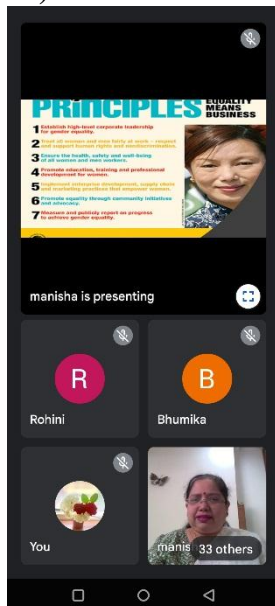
PRINCIPLES EQUALITY MEANS BUSINESS

1 Establish high-level corporate leadership for gender equality.
2 Treat all women and men fairly at work – respect and support human rights and nondiscrimination.
3 Ensure the health, safety and well-being of all women and men workers.
4 Promote education, training and professional development for women.
5 Implement enterprise development, supply chain and marketing practices that empower women.
6 Promote equality through community initiatives and advocacy.
7 Measure and publicly report on progress to achieve gender equality.

manisha is presenting

R
Rohini

B
Bhumika

You

manis 33 others